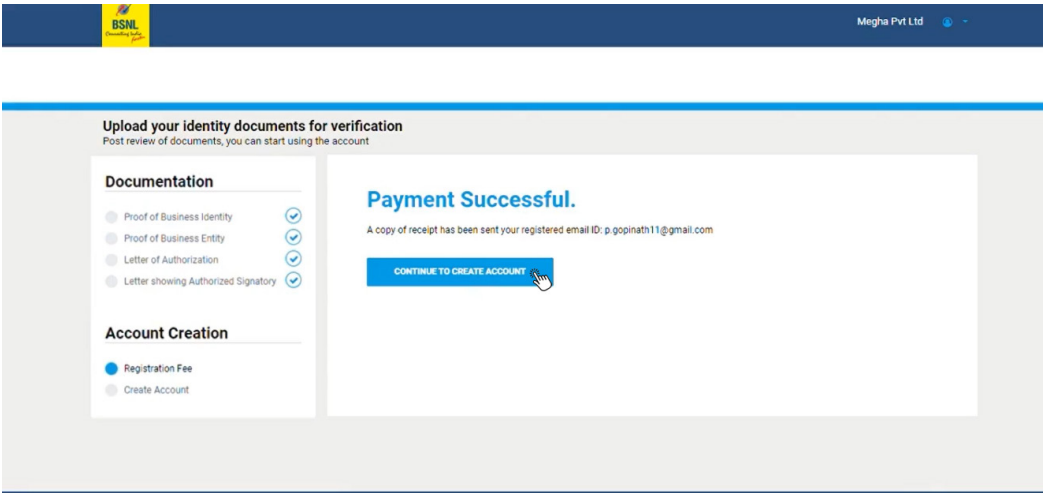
BSNL
Connecting India

Megha Pvt Ltd

Upload your identity documents for verification
Post review of documents, you can start using the account

Documentation

Proof of Business Identity
Proof of Business Entity
Letter of Authorization
Letter showing Authorized Signatory

Account Creation

Registration Fee
Create Account

Payment Successful.

A copy of receipt has been sent your registered email ID: p.gopinath11@gmail.com

CONTINUE TO CREATE ACCOUNT